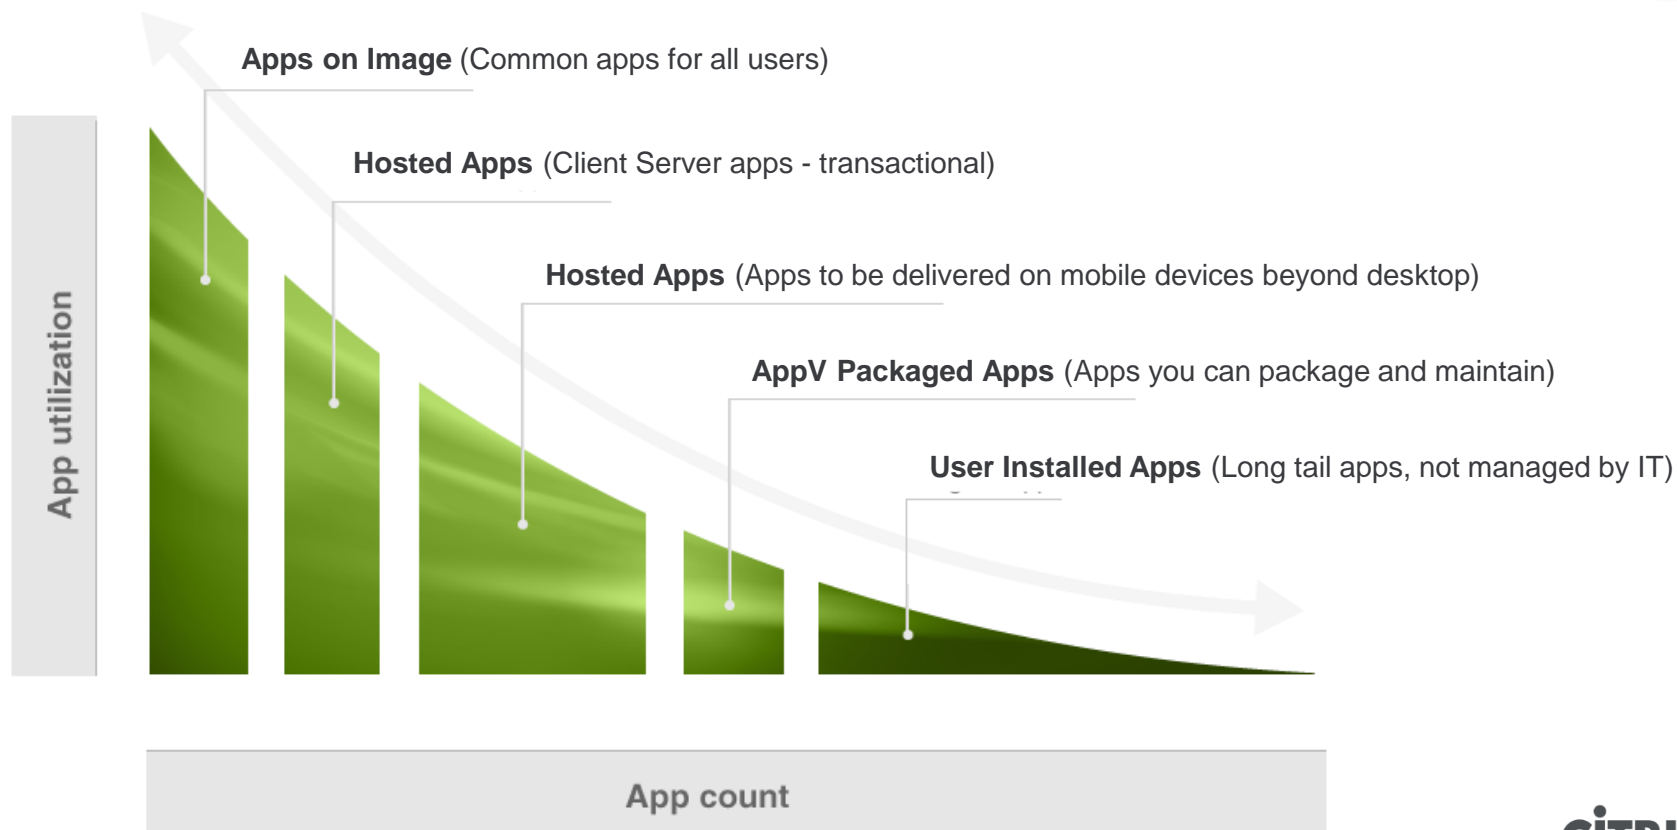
**Apps on Image** (Common apps for all users)

**Hosted Apps** (Client Server apps - transactional)

**Hosted Apps** (Apps to be delivered on mobile devices beyond desktop)

**AppV Packaged Apps** (Apps you can package and maintain)

**User Installed Apps** (Long tail apps, not managed by IT)

App utilization

App count

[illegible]